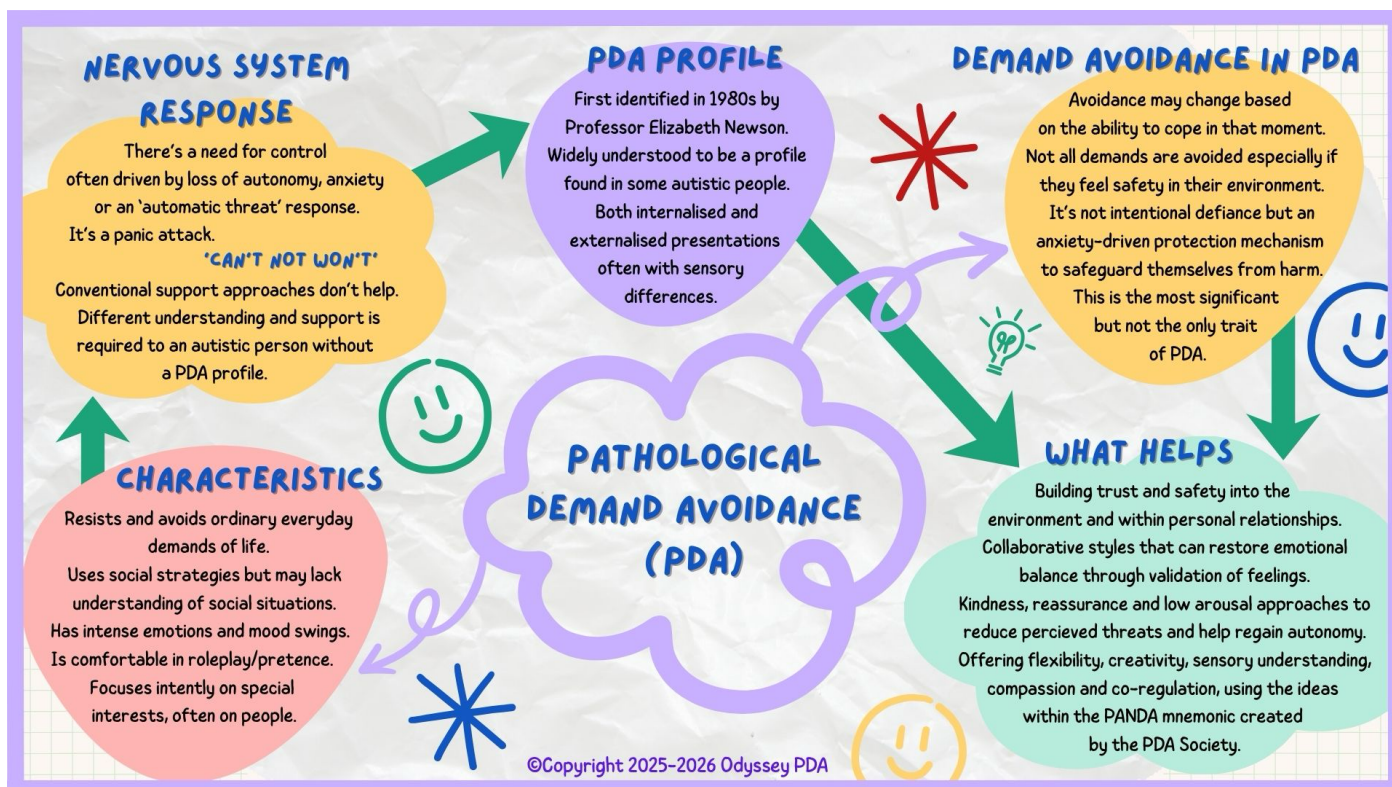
NERVOUS SYSTEM RESPONSE

There's a need for control often driven by loss of autonomy, anxiety or an 'automatic threat' response. It's a panic attack.

'CAN'T NOT WON'T'

Conventional support approaches don't help. Different understanding and support is required to an autistic person without a PDA profile.

PDA PROFILE

First identified in 1980s by Professor Elizabeth Newson. Widely understood to be a profile found in some autistic people. Both internalised and externalised presentations often with sensory differences.

DEMAND AVOIDANCE IN PDA

Avoidance may change based on the ability to cope in that moment. Not all demands are avoided especially if they feel safety in their environment. It's not intentional defiance but an anxiety-driven protection mechanism to safeguard themselves from harm. This is the most significant but not the only trait of PDA.

CHARACTERISTICS

Resists and avoids ordinary everyday demands of life. Uses social strategies but may lack understanding of social situations. Has intense emotions and mood swings. Is comfortable in roleplay/pretence. Focuses intently on special interests, often on people.

PATHOLOGICAL DEMAND AVOIDANCE (PDA)

WHAT HELPS

Building trust and safety into the environment and within personal relationships. Collaborative styles that can restore emotional balance through validation of feelings. Kindness, reassurance and low arousal approaches to reduce percieved threats and help regain autonomy. Offering flexibility, creativity, sensory understanding, compassion and co-regulation, using the ideas within the PANDA mnemonic created by the PDA Society.

©Copyright 2025-2026 Odyssey PDA